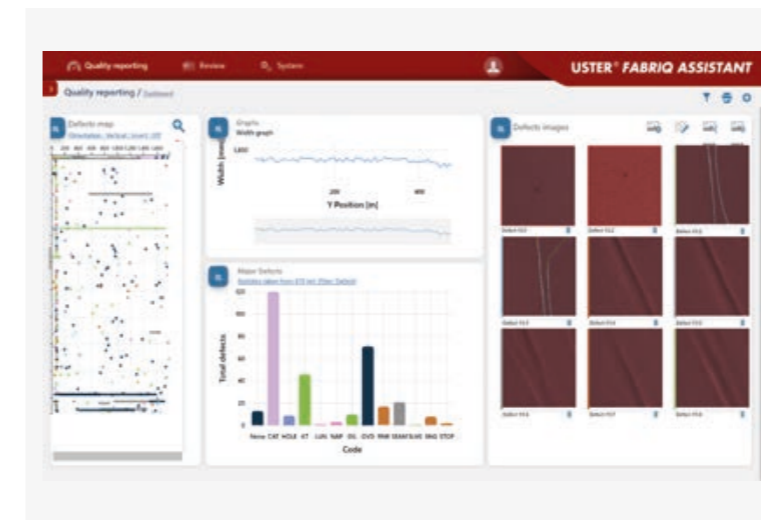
Quality reporting
Review
System
USTER® FABRIQ ASSISTANT
Quality reporting / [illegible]

Defects map
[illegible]

Graphs
Width graph
Width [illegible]
1,400
200
400
Y Position [m]

Major Defects
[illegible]
Total defects
120
100
80
60
40
20
0
None CAT HOLE KT LUN NAP OIL OVO PAR SEAM SLIVE SNG STOP
Code

Defects images
Defect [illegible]
Defect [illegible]
Defect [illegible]
Defect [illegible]
Defect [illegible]
Defect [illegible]
Defect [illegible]
Defect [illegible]
Defect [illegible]